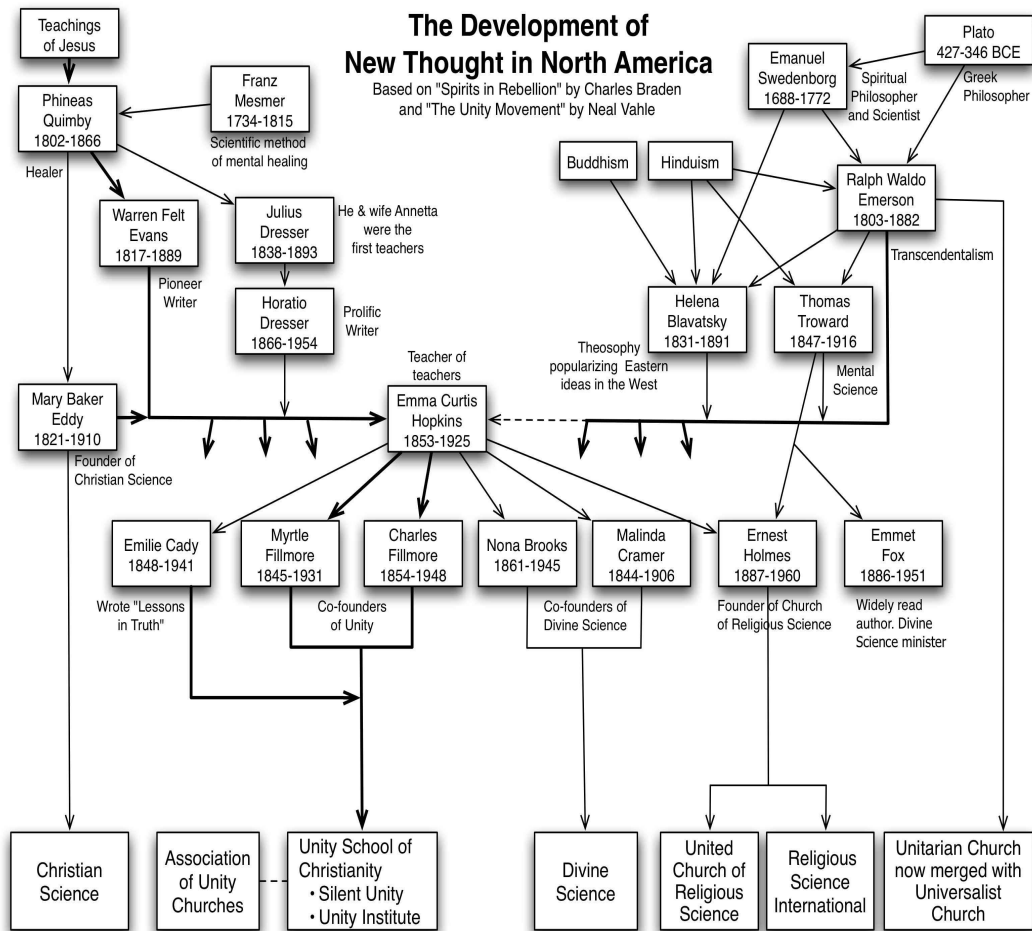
The Development of New Thought in North America

Based on "Spirits in Rebellion" by Charles Braden and "The Unity Movement" by Neal Vahle

Teachings of Jesus

Phineas Quimby 1802-1866

Healer

Franz Mesmer 1734-1815

Scientific method of mental healing

Warren Felt Evans 1817-1889

Pioneer Writer

Julius Dresser 1838-1893

He & wife Annetta were the first teachers

Horatio Dresser 1866-1954

Prolific Writer

Mary Baker Eddy 1821-1910

Founder of Christian Science

Emanuel Swedenborg 1688-1772

Spiritual Philosopher and Scientist

Plato 427-346 BCE

Greek Philosopher

Buddhism

Hinduism

Ralph Waldo Emerson 1803-1882

Transcendentalism

Helena Blavatsky 1831-1891

Theosophy popularizing Eastern ideas in the West

Thomas Troward 1847-1916

Mental Science

Teacher of teachers

Emma Curtis Hopkins 1853-1925

Emilie Cady 1848-1941

Wrote "Lessons in Truth"

Myrtle Fillmore 1845-1931

Charles Fillmore 1854-1948

Co-founders of Unity

Nona Brooks 1861-1945

Malinda Cramer 1844-1906

Co-founders of Divine Science

Ernest Holmes 1887-1960

Founder of Church of Religious Science

Emmet Fox 1886-1951

Widely read author. Divine Science minister

Christian Science

Association of Unity Churches

Unity School of Christianity
• Silent Unity
• Unity Institute

Divine Science

United Church of Religious Science

Religious Science International

Unitarian Church now merged with Universalist Church